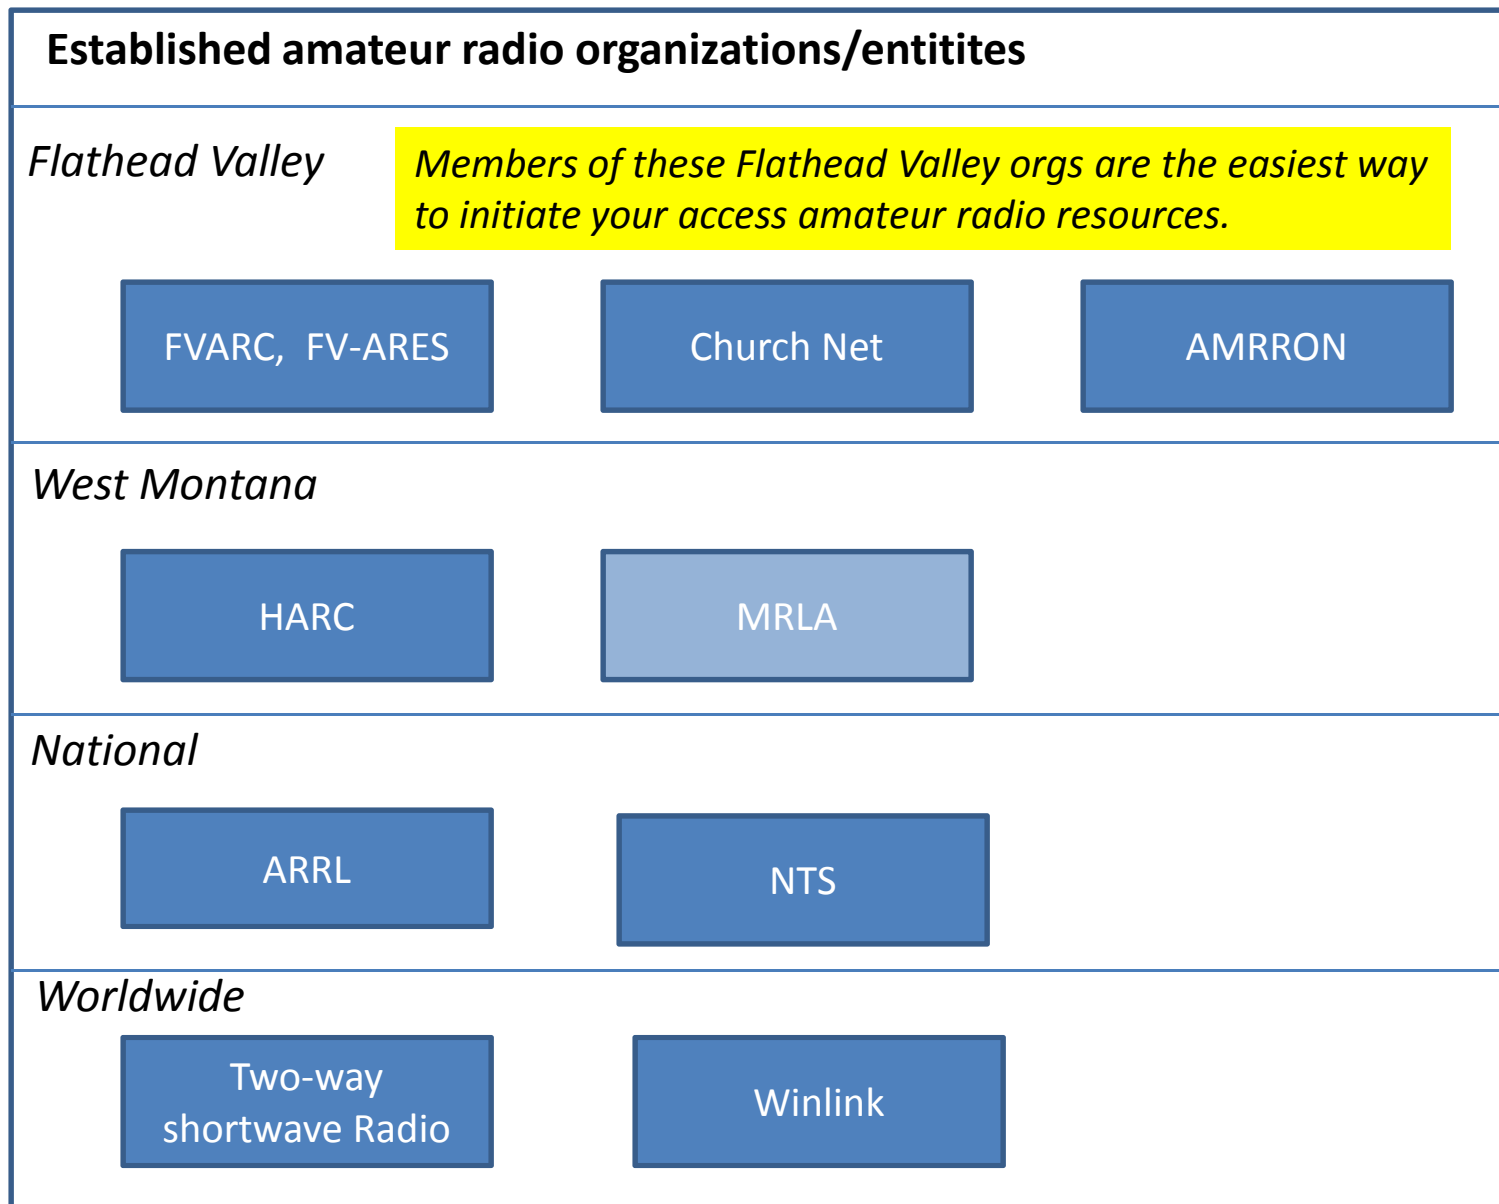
Established amateur radio organizations/entitites

Flathead Valley

Members of these Flathead Valley orgs are the easiest way to initiate your access amateur radio resources.

FVARC, FV-ARES

Church Net

AMRRON

West Montana

HARC

MRLA

National

ARRL

NTS

Worldwide

Two-way shortwave Radio

Winlink